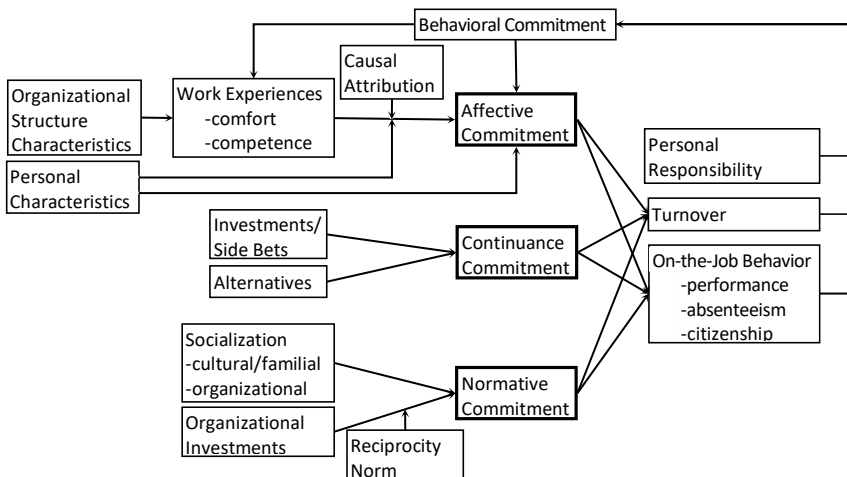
Behavioral Commitment

Organizational Structure Characteristics

Work Experiences
-comfort
-competence

Causal Attribution

Affective Commitment

Personal Characteristics

Personal Responsibility

Investments/ Side Bets

Alternatives

Continuance Commitment

Turnover

On-the-Job Behavior
-performance
-absenteeism
-citizenship

Socialization
-cultural/familial
-organizational

Organizational Investments

Normative Commitment

Reciprocity Norm